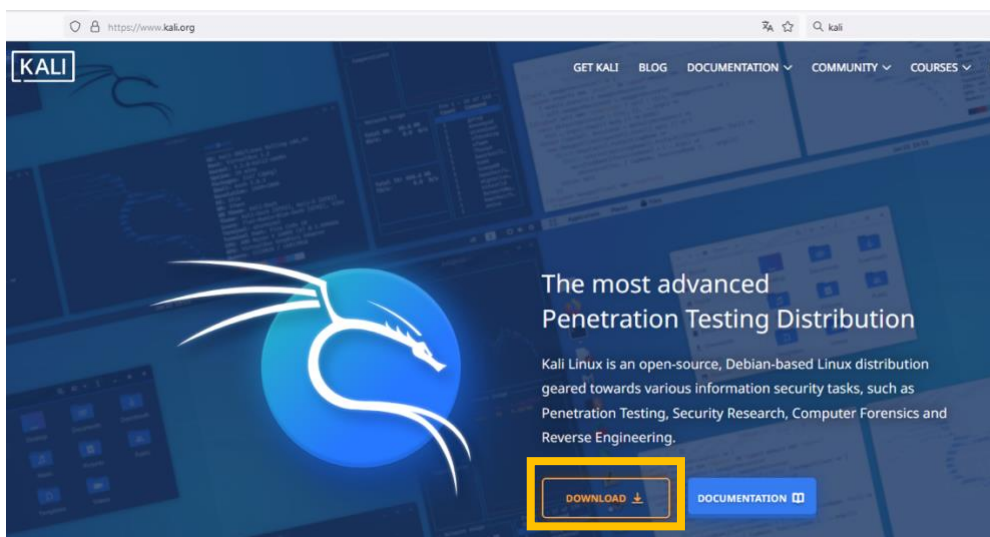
https://www.kali.org

kali

KALI

GET KALI BLOG DOCUMENTATION COMMUNITY COURSES

The most advanced Penetration Testing Distribution

Kali Linux is an open-source, Debian-based Linux distribution geared towards various information security tasks, such as Penetration Testing, Security Research, Computer Forensics and Reverse Engineering.

DOWNLOAD

DOCUMENTATION